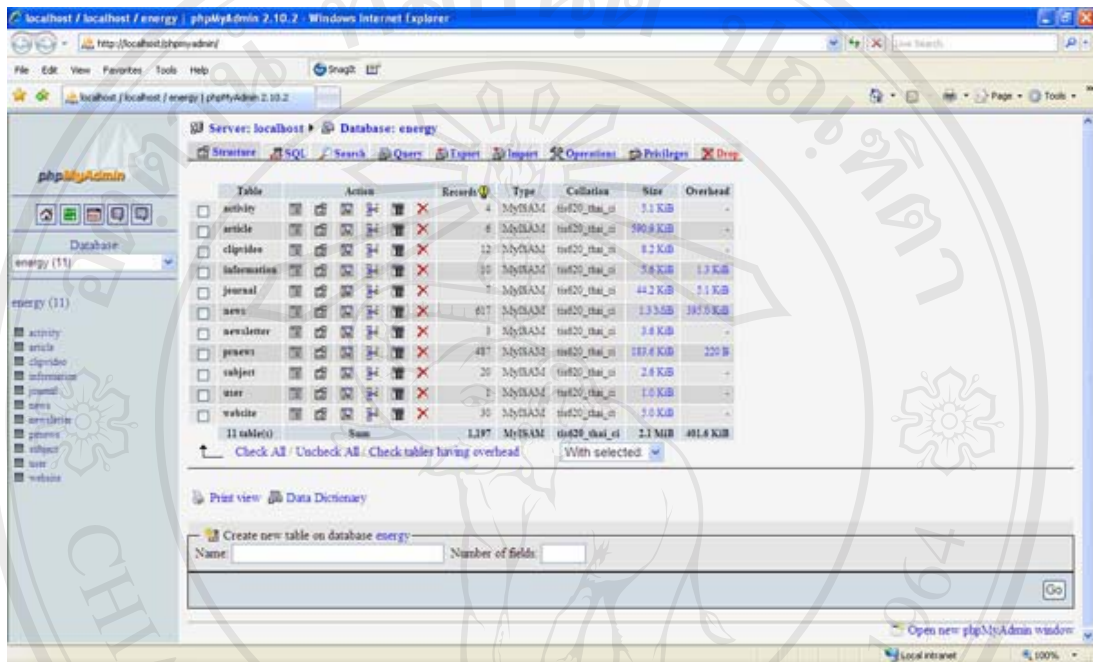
localhost / localhost / energy | phpMyAdmin 2.10.2 - Windows Internet Explorer

http://localhost/phpmyadmin/

Live Search

File Edit View Favorites Tools Help

Snagit

localhost / localhost / energy | phpMyAdmin 2.10.2

Page Tools

phpMyAdmin

Database

energy (11)

energy (11)

activity
article
clipvideo
information
journal
news
newsletter
pnews
subject
user
website

Server: localhost ▶ Database: energy

Structure SQL Search Query Export Import Operations Privileges Drop

| Table | Action | Records | Type | Collation | Size | Overhead |
|---|---|---|---|---|---|---|
| activity | | 4 | MyISAM | tis620_thai_ci | 5.1 KiB | - |
| article | | 6 | MyISAM | tis620_thai_ci | 590.6 KiB | - |
| clipvideo | | 12 | MyISAM | tis620_thai_ci | 8.2 KiB | - |
| information | | 10 | MyISAM | tis620_thai_ci | 5.6 KiB | 1.3 KiB |
| journal | | 7 | MyISAM | tis620_thai_ci | 44.2 KiB | 5.1 KiB |
| news | | 617 | MyISAM | tis620_thai_ci | 1.3 MiB | 395.0 KiB |
| newsletter | | 3 | MyISAM | tis620_thai_ci | 3.6 KiB | - |
| pnews | | 487 | MyISAM | tis620_thai_ci | 183.6 KiB | 220 B |
| subject | | 20 | MyISAM | tis620_thai_ci | 2.6 KiB | - |
| user | | 1 | MyISAM | tis620_thai_ci | 1.0 KiB | - |
| website | | 30 | MyISAM | tis620_thai_ci | 5.0 KiB | - |
| 11 table(s) | Sum | 1,197 | MyISAM | tis620_thai_ci | 2.1 MiB | 401.6 KiB |

Check All / Uncheck All / Check tables having overhead With selected:

Print view Data Dictionary

Create new table on database energy

Name: Number of fields:

Go

Open new phpMyAdmin window

Local intranet 100%